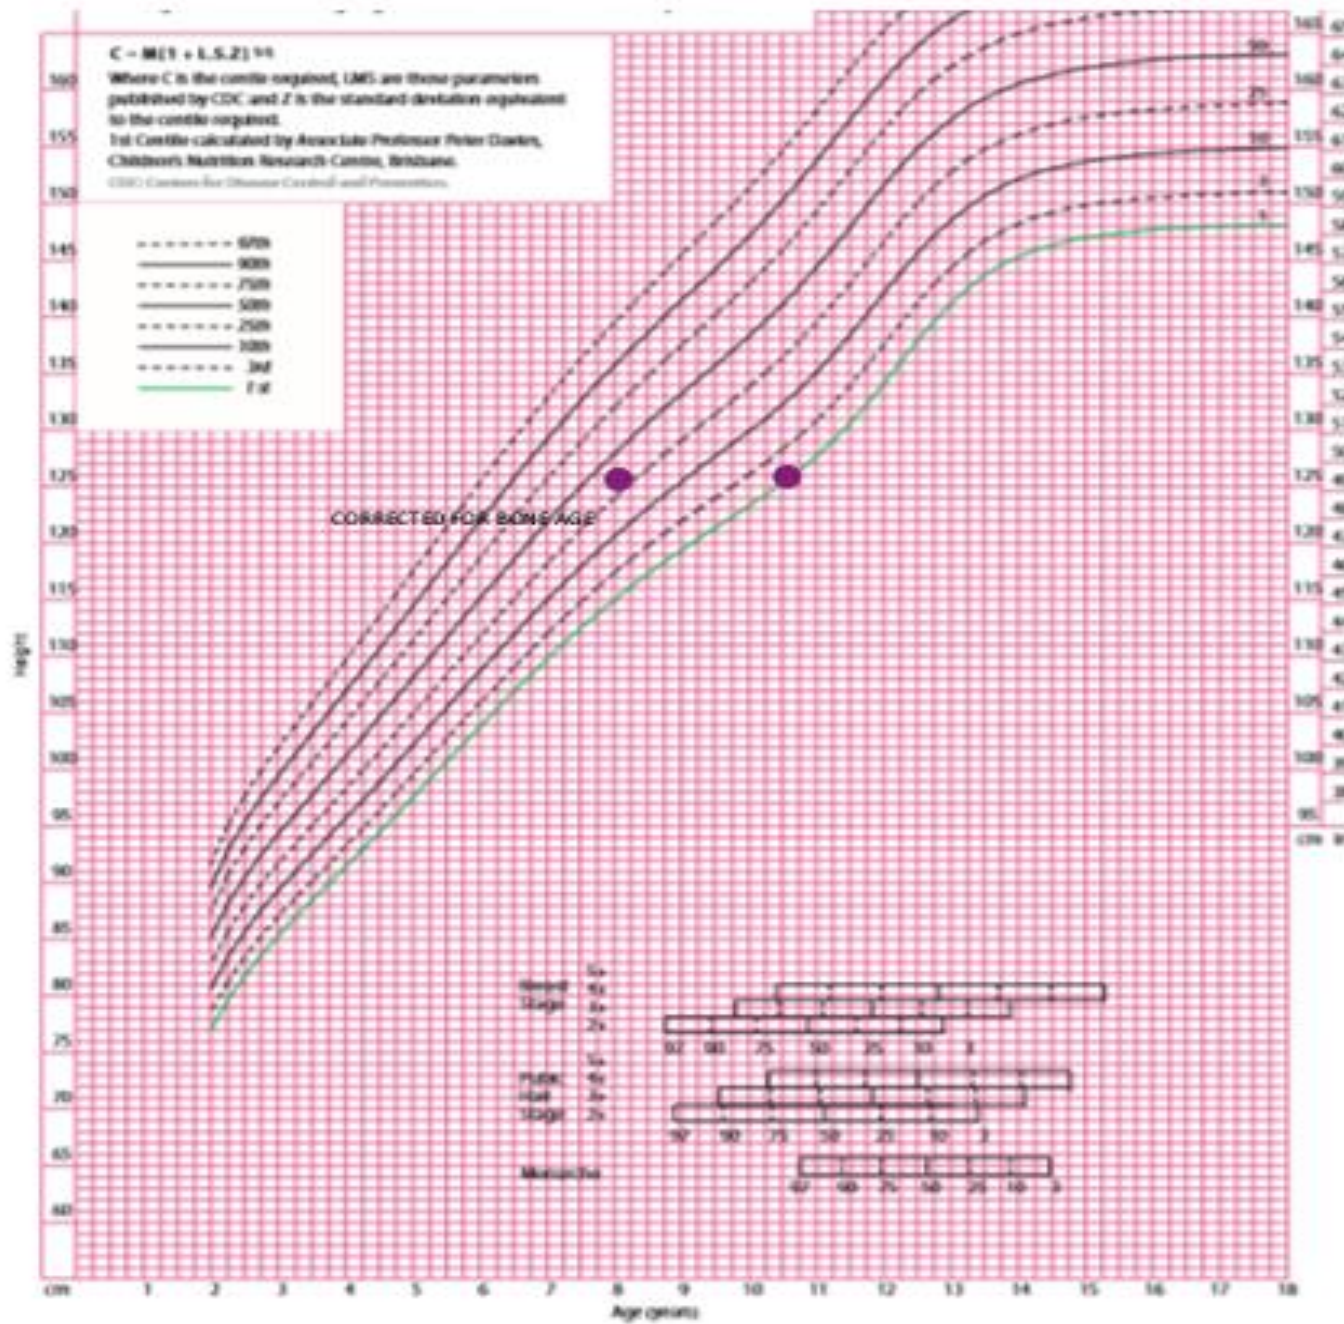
C = M(1 + L.S.Z) 1/L
Where C is the centile required, LMS are those parameters published by CDC and Z is the standard deviation equivalent to the centile required.
1st Centile calculated by Associate Professor Peter Davies, Children's Nutrition Research Centre, Brisbane.
CDC Centers for Disease Control and Prevention.

97th
90th
75th
50th
25th
10th
3rd
1st

CORRECTED FOR BONE AGE

Breast Stage
5+
4+
3+
2+
97 90 75 50 25 10 3

Pubic Hair Stage
5+
4+
3+
2+
97 90 75 50 25 10 3

Menarche
97 90 75 50 25 10 3

97th
90th
75th
50th
25th
10th
3rd
1st

Height

cm 160 155 150 145 140 135 130 125 120 115 110 105 100 95 90 85 80 75 70 65 60 cm

165 160 155 150 145 140 135 130 125 120 115 110 105 100 95 cm

cm 1 2 3 4 5 6 7 8 9 10 11 12 13 14 15 16 17 18
Age (years)